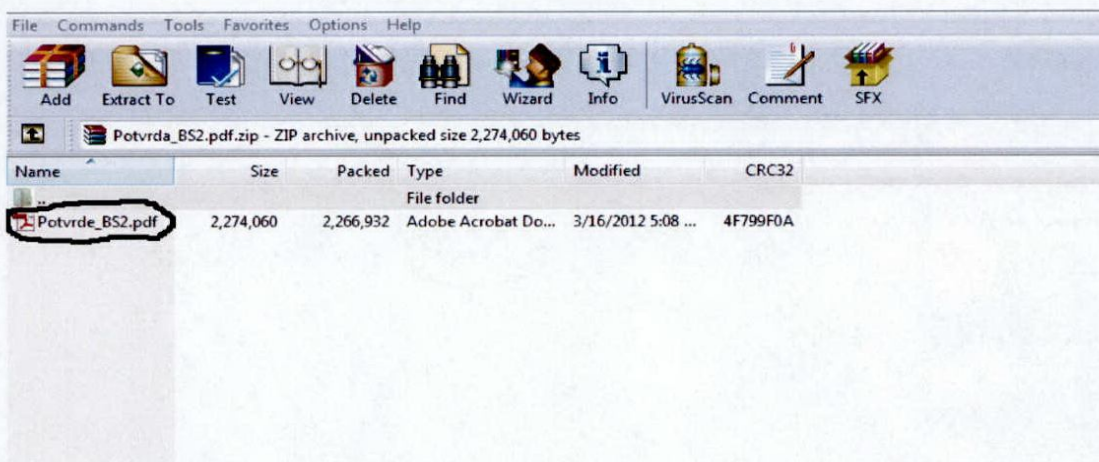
File Commands Tools Favorites Options Help

Add Extract To Test View Delete Find Wizard Info VirusScan Comment SFX

Potvrda_BS2.pdf.zip - ZIP archive, unpacked size 2,274,060 bytes

| Name | Size | Packed | Type | Modified | CRC32 |
|---|---|---|---|---|---|
| .. | | | File folder | | |
| Potvrde_BS2.pdf | 2,274,060 | 2,266,932 | Adobe Acrobat Do... | 3/16/2012 5:08 ... | 4F799F0A |